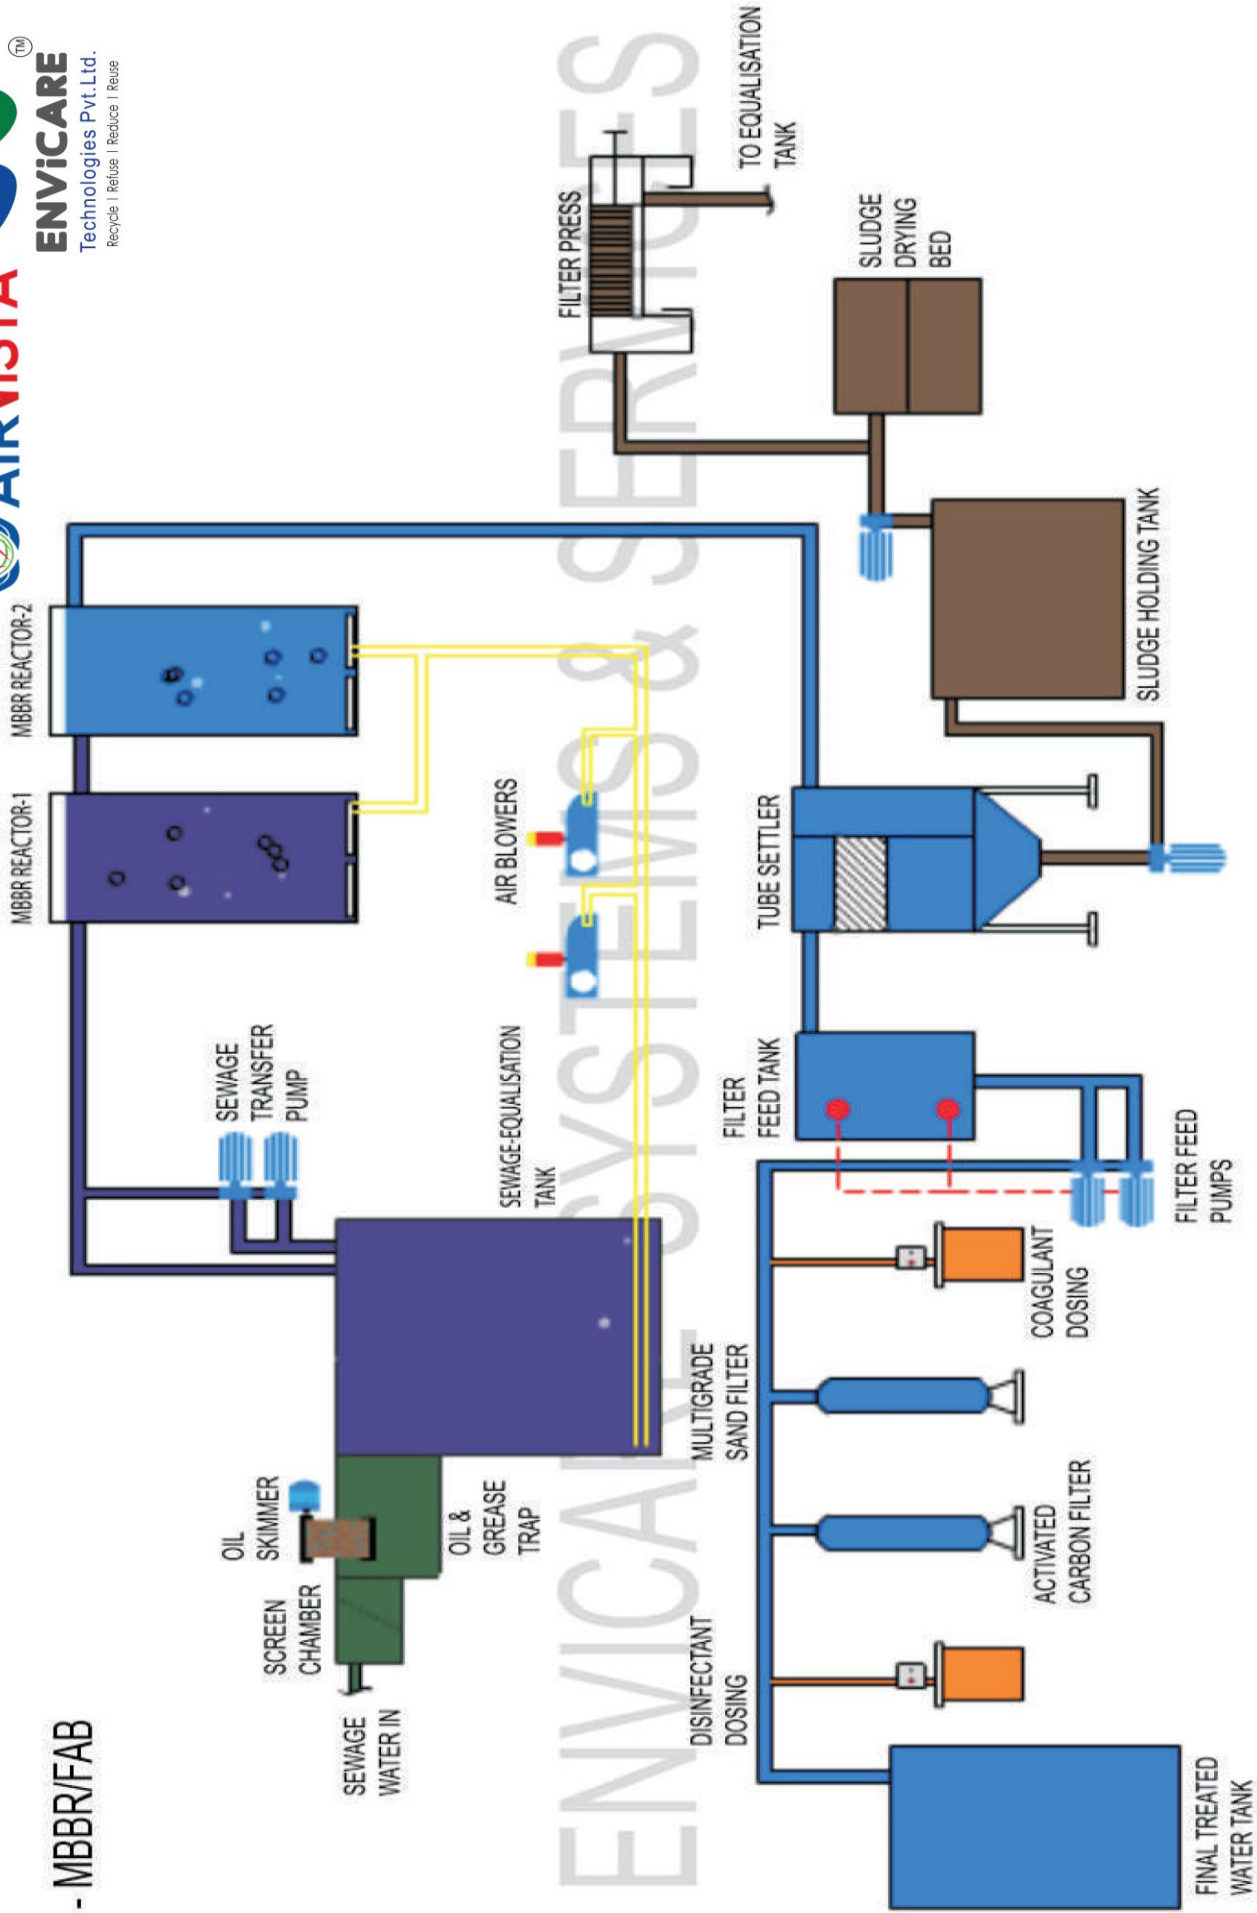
AIRVISTA
ENVICARE ®
Technologies Pvt.Ltd.
Recycle | Refuse | Reduce | Reuse

- MBBR/FAB

SEWAGE WATER IN
SCREEN CHAMBER
OIL SKIMMER
OIL & GREASE TRAP
SEWAGE-EQUALISATION TANK
SEWAGE TRANSFER PUMP
MBBR REACTOR-1
MBBR REACTOR-2
AIR BLOWERS
FILTER FEED TANK
TUBE SETTLER
SLUDGE HOLDING TANK
SLUDGE DRYING BED
FILTER PRESS
TO EQUALISATION TANK
FILTER FEED PUMPS
COAGULANT DOSING
MULTIGRADE SAND FILTER
ACTIVATED CARBON FILTER
DISINFECTANT DOSING
FINAL TREATED WATER TANK

ENVICARE SYSTEMS & SERVICES